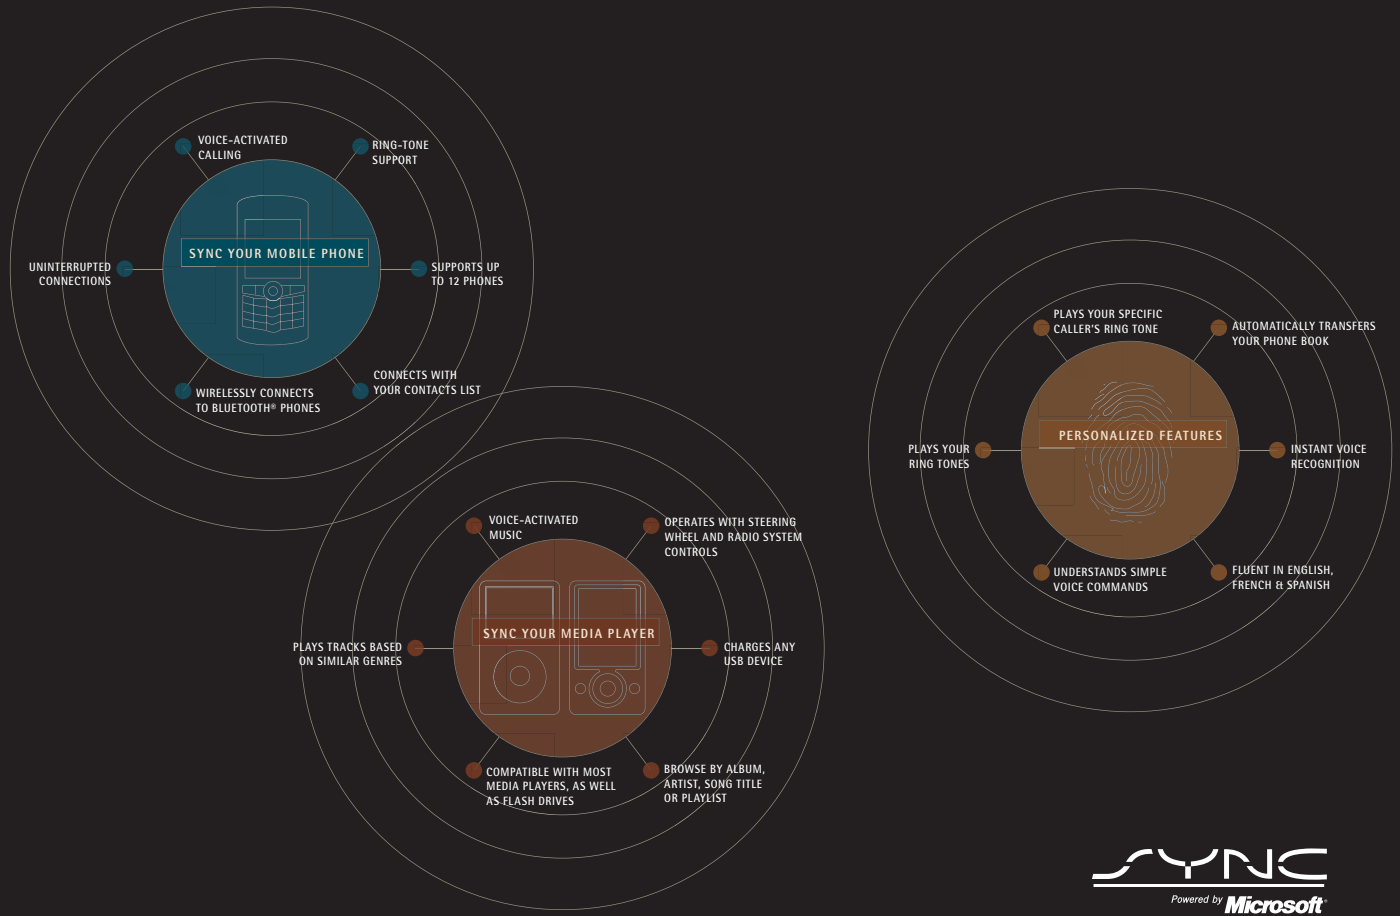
VOICE-ACTIVATED CALLING

RING-TONE SUPPORT

SYNC YOUR MOBILE PHONE

UNINTERRUPTED CONNECTIONS

SUPPORTS UP TO 12 PHONES

WIRELESSLY CONNECTS TO BLUETOOTH® PHONES

CONNECTS WITH YOUR CONTACTS LIST

PLAYS YOUR SPECIFIC CALLER'S RING TONE

AUTOMATICALLY TRANSFERS YOUR PHONE BOOK

PERSONALIZED FEATURES

PLAYS YOUR RING TONES

INSTANT VOICE RECOGNITION

UNDERSTANDS SIMPLE VOICE COMMANDS

FLUENT IN ENGLISH, FRENCH & SPANISH

VOICE-ACTIVATED MUSIC

OPERATES WITH STEERING WHEEL AND RADIO SYSTEM CONTROLS

SYNC YOUR MEDIA PLAYER

PLAYS TRACKS BASED ON SIMILAR GENRES

CHARGES ANY USB DEVICE

COMPATIBLE WITH MOST MEDIA PLAYERS, AS WELL AS FLASH DRIVES

BROWSE BY ALBUM, ARTIST, SONG TITLE OR PLAYLIST

SYNC
Powered by Microsoft®